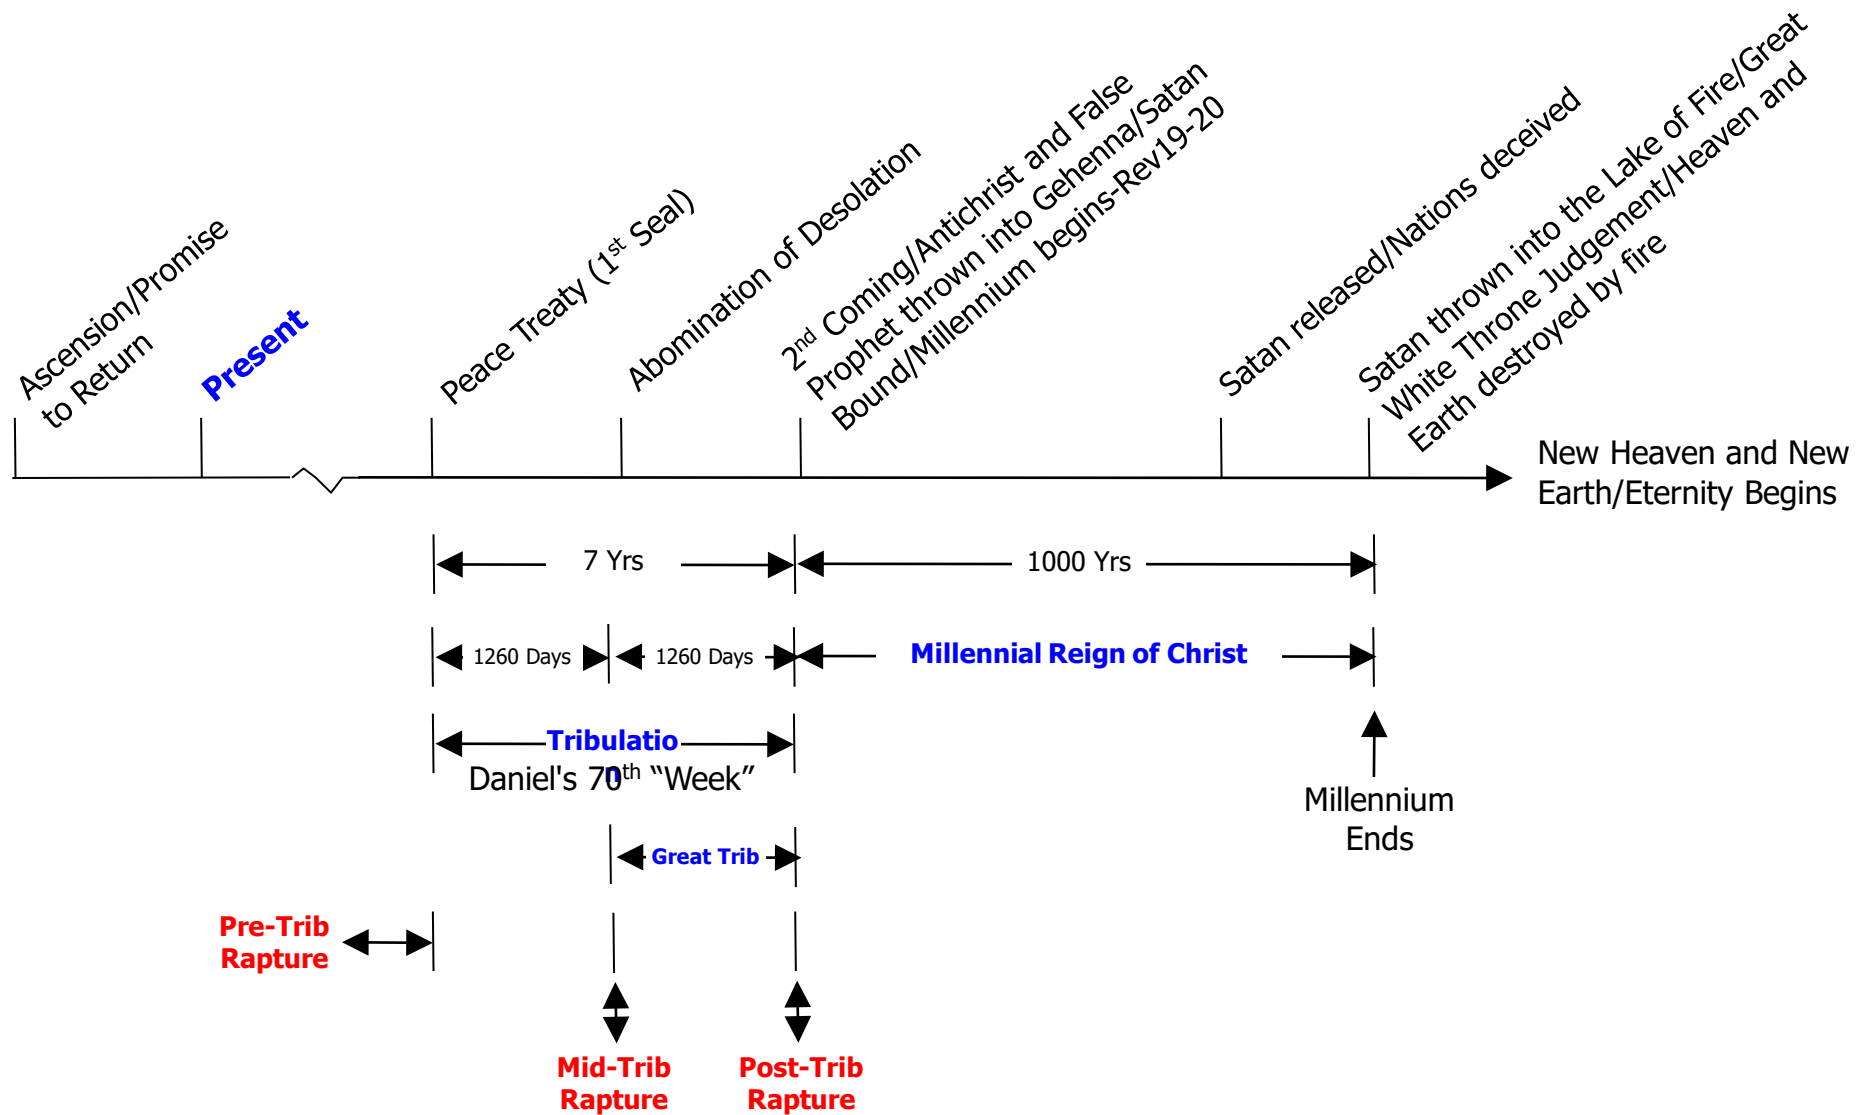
Ascension/Promise to Return

Present

Peace Treaty (1$^{st}$ Seal)

Abomination of Desolation

2$^{nd}$ Coming/Antichrist and False Prophet thrown into Gehenna/Satan Bound/Millennium begins-Rev19-20

Satan released/Nations deceived

Satan thrown into the Lake of Fire/Great White Throne Judgement/Heaven and Earth destroyed by fire

New Heaven and New Earth/Eternity Begins

7 Yrs

1000 Yrs

1260 Days

1260 Days

Millennial Reign of Christ

Tribulatio

Daniel's 70$^{th}$ "Week"

Millennium Ends

Great Trib

Pre-Trib Rapture

Mid-Trib Rapture

Post-Trib Rapture